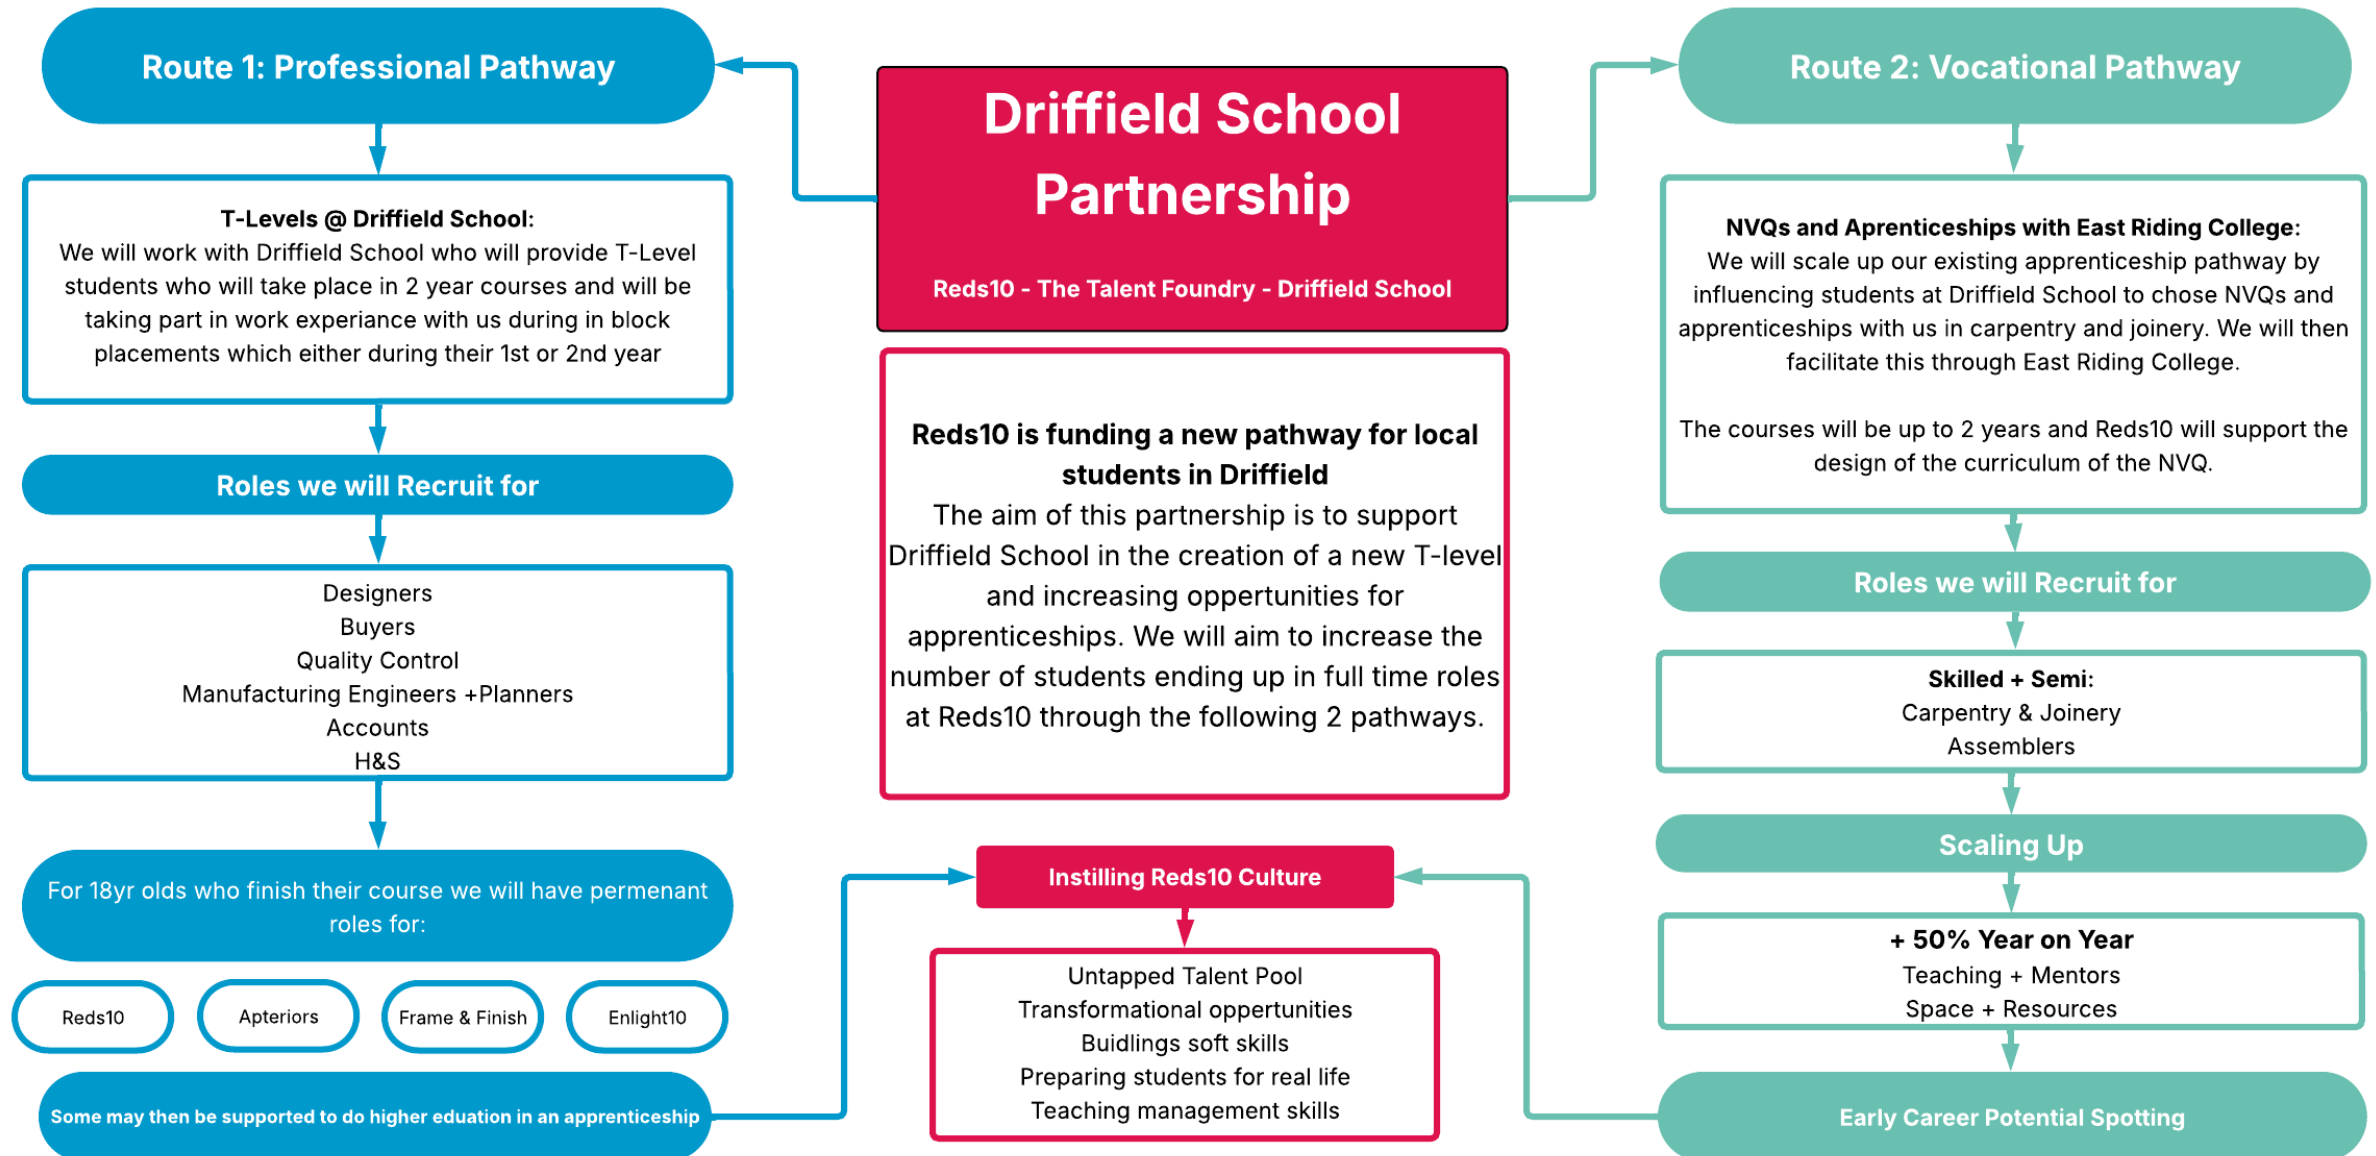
Route 1: Professional Pathway

T-Levels @ Driffield School:
We will work with Driffield School who will provide T-Level students who will take place in 2 year courses and will be taking part in work experiance with us during in block placements which either during their 1st or 2nd year

Roles we will Recruit for

Designers
Buyers
Quality Control
Manufacturing Engineers +Planners
Accounts
H&S

For 18yr olds who finish their course we will have permenant roles for:

Reds10

Apteriors

Frame & Finish

Enlight10

Some may then be supported to do higher eduation in an apprenticeship

Driffield School Partnership

Reds10 - The Talent Foundry - Driffield School

Reds10 is funding a new pathway for local students in Driffield
The aim of this partnership is to support Driffield School in the creation of a new T-level and increasing oppertunities for apprenticeships. We will aim to increase the number of students ending up in full time roles at Reds10 through the following 2 pathways.

Instilling Reds10 Culture

Untapped Talent Pool
Transformational oppertunities
Buidlings soft skills
Preparing students for real life
Teaching management skills

Route 2: Vocational Pathway

NVQs and Aprenticeships with East Riding College:
We will scale up our existing apprenticeship pathway by influencing students at Driffield School to chose NVQs and apprenticeships with us in carpentry and joinery. We will then facilitate this through East Riding College.

The courses will be up to 2 years and Reds10 will support the design of the curriculum of the NVQ.

Roles we will Recruit for

Skilled + Semi:
Carpentry & Joinery
Assemblers

Scaling Up

+ 50% Year on Year
Teaching + Mentors
Space + Resources

Early Career Potential Spotting